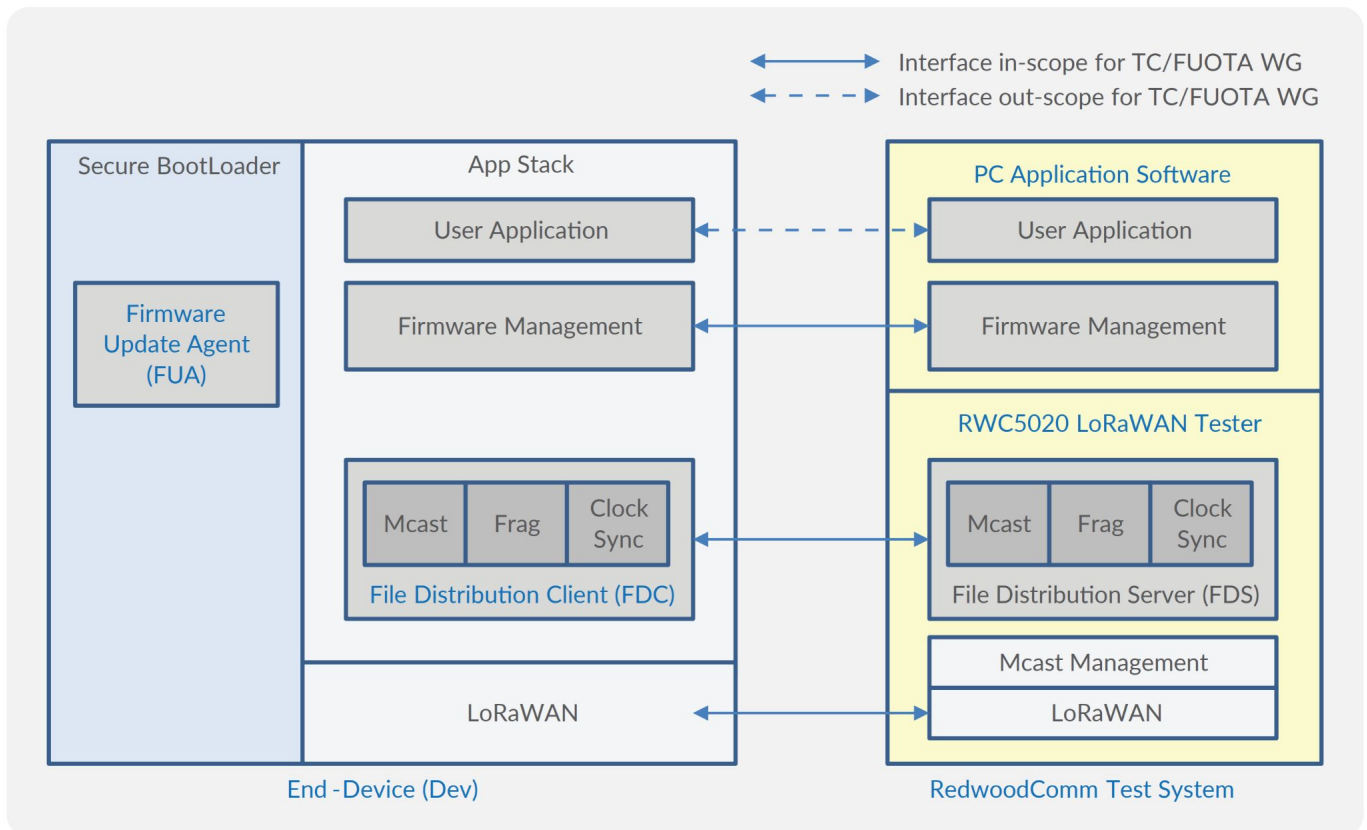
Interface in-scope for TC/FUOTA WG
Interface out-scope for TC/FUOTA WG

Secure BootLoader

Firmware Update Agent (FUA)

App Stack

User Application

Firmware Management

Mcast
Frag
Clock Sync
File Distribution Client (FDC)

LoRaWAN

End -Device (Dev)

PC Application Software

User Application

Firmware Management

RWC5020 LoRaWAN Tester

Mcast
Frag
Clock Sync
File Distribution Server (FDS)

Mcast Management

LoRaWAN

RedwoodComm Test System